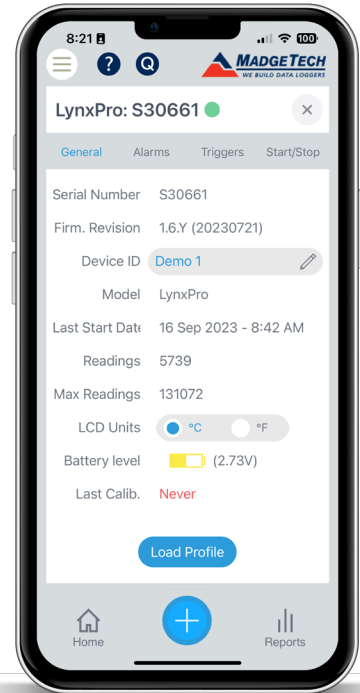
8:21

100

?

Q

MADGETECH
WE BUILD DATA LOGGERS

LynxPro: S30661

×

General
Alarms
Triggers
Start/Stop

| | |
|---|---|
| Serial Number | S30661 |
| Firm. Revision | 1.6.Y (20230721) |
| Device ID | Demo 1 |
| Model | LynxPro |
| Last Start Date | 16 Sep 2023 - 8:42 AM |
| Readings | 5739 |
| Max Readings | 131072 |
| LCD Units | °C °F |
| Battery level | (2.73V) |
| Last Calib. | Never |

Load Profile

Home

+

Reports